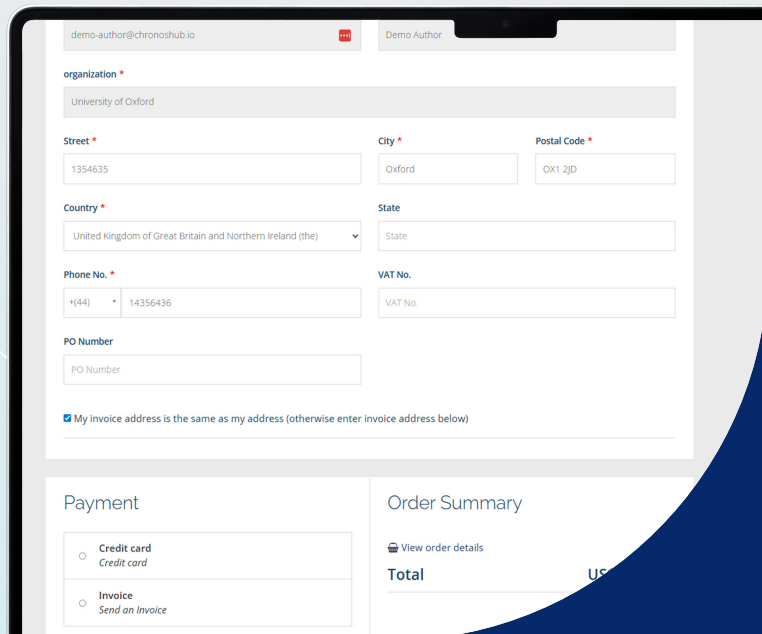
demo-author@chronoshub.io

Demo Author

organization *

University of Oxford

Street *

1354635

City *

Oxford

Postal Code *

OX1 2JD

Country *

United Kingdom of Great Britain and Northern Ireland (the)

State

State

Phone No. *

+(44)

14356436

VAT No.

VAT No.

PO Number

PO Number

My invoice address is the same as my address (otherwise enter invoice address below)

Payment

Credit card
Credit card

Invoice
Send an Invoice

Order Summary

View order details

Total

US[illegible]